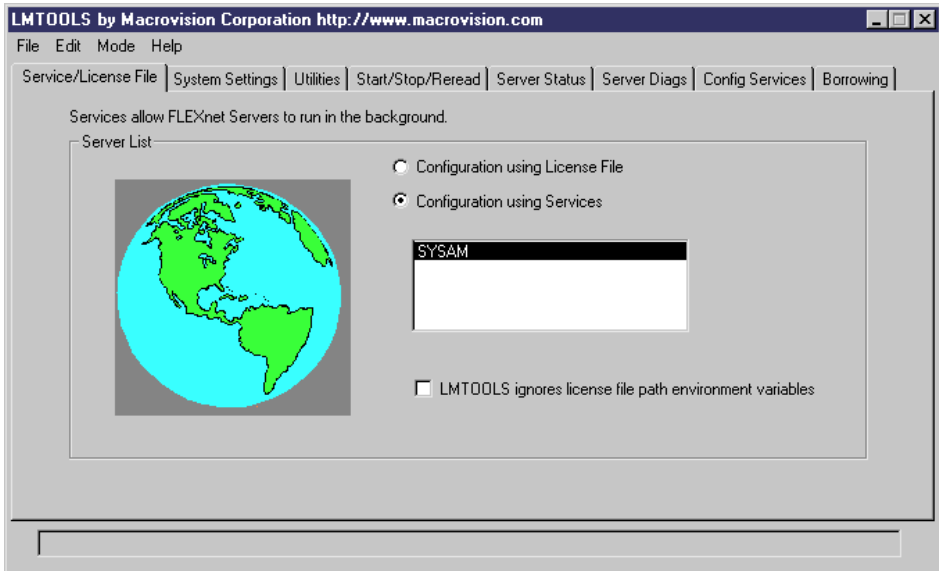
LMTOOLS by Macrovision Corporation http://www.macrovision.com

File Edit Mode Help

Service/License File | System Settings | Utilities | Start/Stop/Reread | Server Status | Server Diags | Config Services | Borrowing

Services allow FLEXnet Servers to run in the background.

Server List

Configuration using License File

Configuration using Services

SYSAM

LMTOOLS ignores license file path environment variables